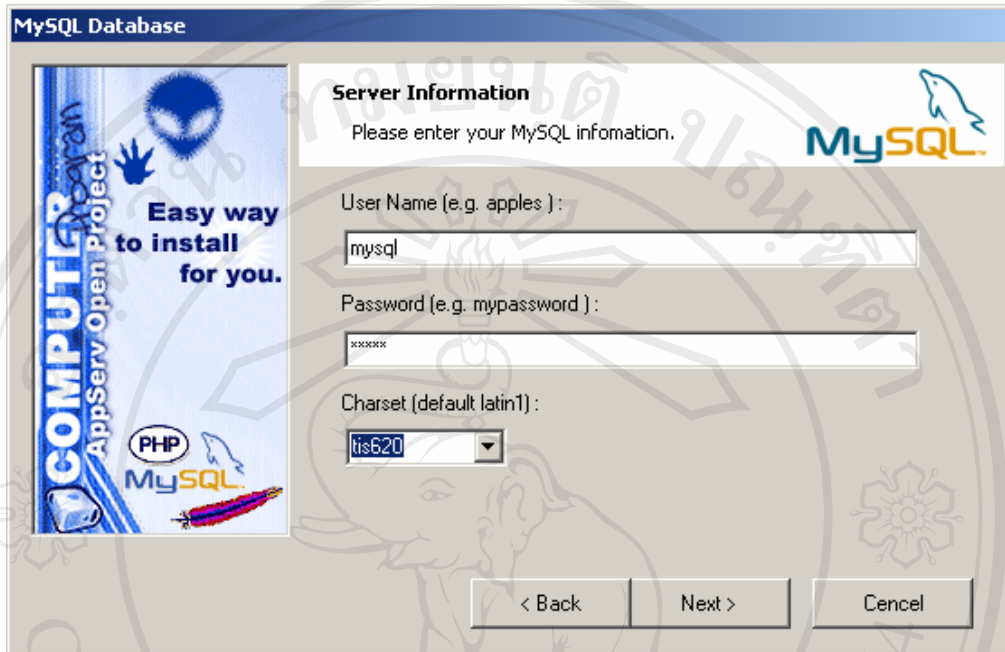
MySQL Database

COMPUTER
AppServ Open Project

Easy way to install for you.

PHP
MySQL

Server Information
Please enter your MySQL infomation.

MySQL

User Name (e.g. apples ) :
mysql

Password (e.g. mypassword ) :
*****

Charset (default latin1) :
tis620

< Back
Next >
Cencel